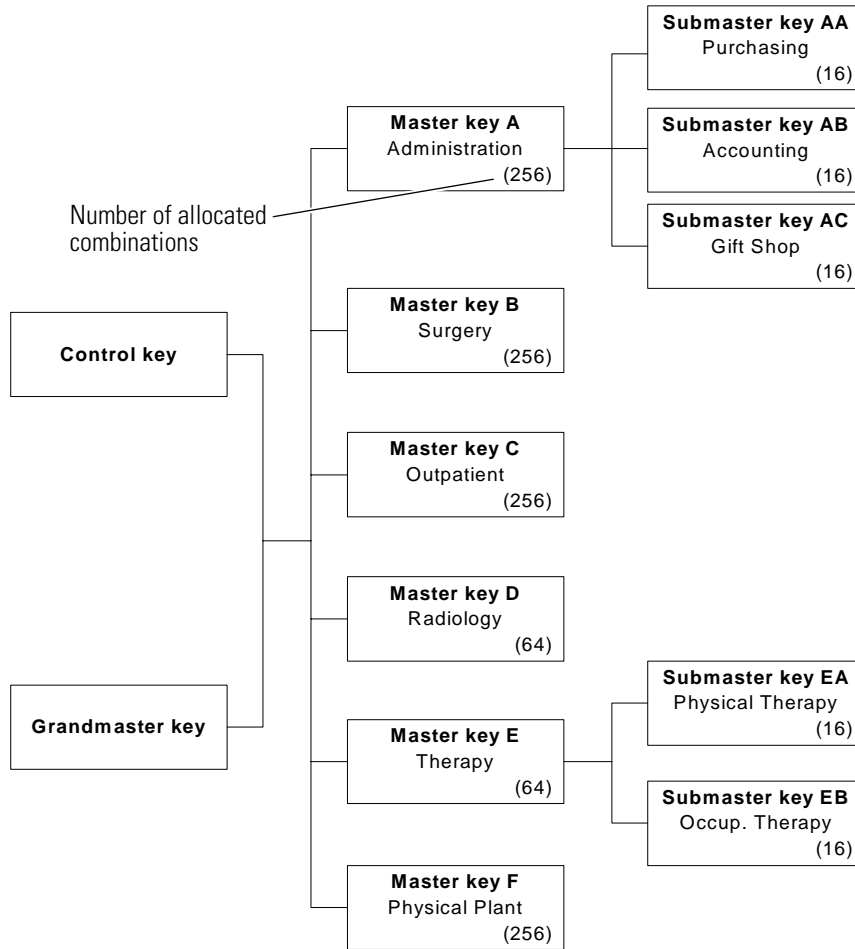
Control key

Grandmaster key

Master key A
Administration
(256)

Number of allocated combinations

Submaster key AA
Purchasing
(16)

Submaster key AB
Accounting
(16)

Submaster key AC
Gift Shop
(16)

Master key B
Surgery
(256)

Master key C
Outpatient
(256)

Master key D
Radiology
(64)

Master key E
Therapy
(64)

Submaster key EA
Physical Therapy
(16)

Submaster key EB
Occup. Therapy
(16)

Master key F
Physical Plant
(256)